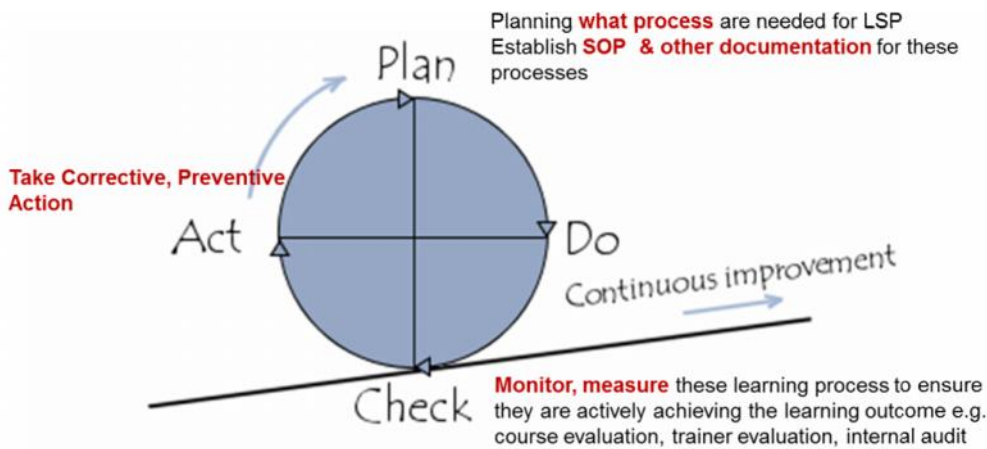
Planning what process are needed for LSP
Establish SOP & other documentation for these processes

Plan

Take Corrective, Preventive Action

Act

Do

Continuous improvement

Check

Monitor, measure these learning process to ensure they are actively achieving the learning outcome e.g. course evaluation, trainer evaluation, internal audit